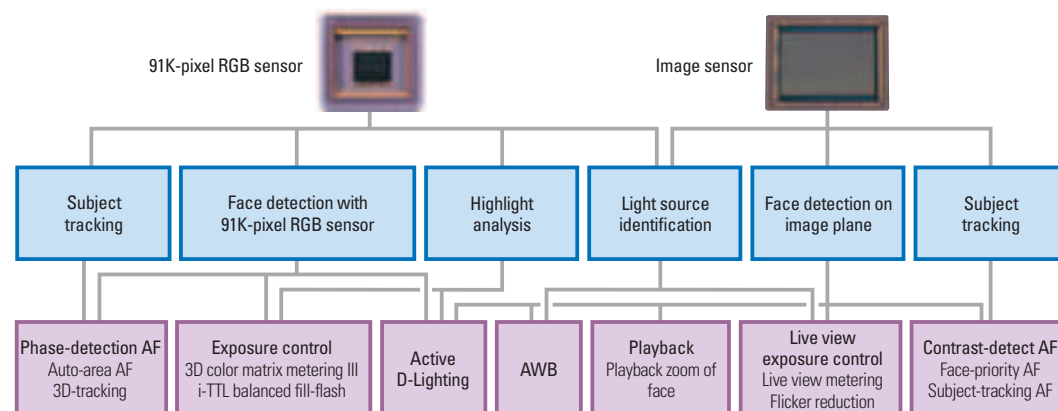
91K-pixel RGB sensor

Image sensor

Subject tracking

Face detection with 91K-pixel RGB sensor

Highlight analysis

Light source identification

Face detection on image plane

Subject tracking

Phase-detection AF
Auto-area AF
3D-tracking

Exposure control
3D color matrix metering III
i-TTL balanced fill-flash

Active D-Lighting

AWB

Playback
Playback zoom of face

Live view exposure control
Live view metering
Flicker reduction

Contrast-detect AF
Face-priority AF
Subject-tracking AF